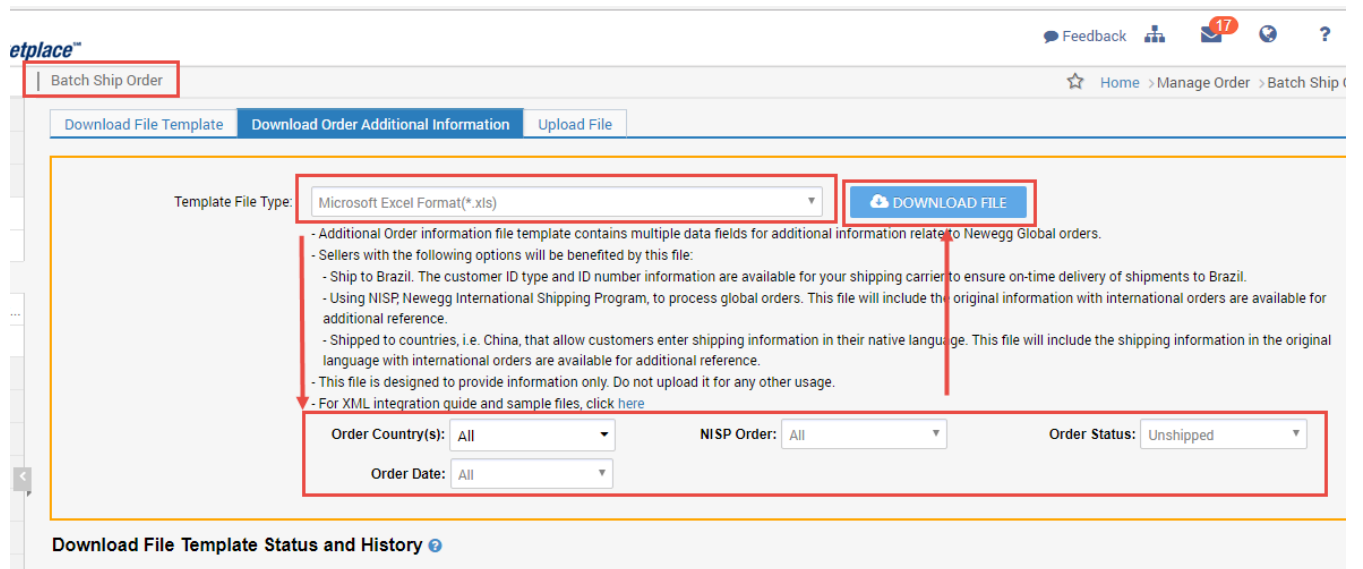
etplace™

Feedback 17 ?

Batch Ship Order

Home > Manage Order > Batch Ship O

Download File Template | Download Order Additional Information | Upload File

Template File Type: Microsoft Excel Format(*.xls)

DOWNLOAD FILE

- Additional Order information file template contains multiple data fields for additional information relate to Newegg Global orders.
- Sellers with the following options will be benefited by this file:
- Ship to Brazil. The customer ID type and ID number information are available for your shipping carrier to ensure on-time delivery of shipments to Brazil.
- Using NISP, Newegg International Shipping Program, to process global orders. This file will include the original information with international orders are available for additional reference.
- Shipped to countries, i.e. China, that allow customers enter shipping information in their native language. This file will include the shipping information in the original language with international orders are available for additional reference.
- This file is designed to provide information only. Do not upload it for any other usage.
- For XML integration guide and sample files, click here

Order Country(s): All
NISP Order: All
Order Status: Unshipped
Order Date: All

Download File Template Status and History